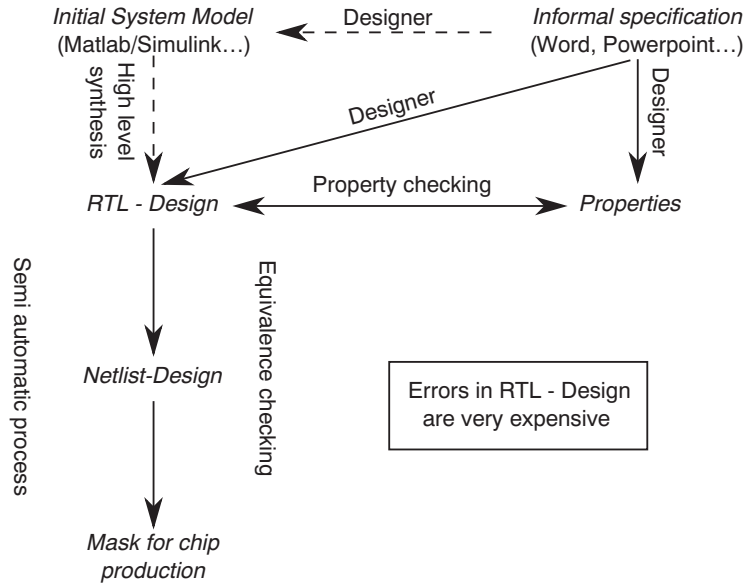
Initial System Model (Matlab/Simulink…)

Designer

Informal specification (Word, Powerpoint…)

High level synthesis

Designer

Designer

RTL - Design

Property checking

Properties

Semi automatic process

Equivalence checking

Netlist-Design

Errors in RTL - Design are very expensive

Mask for chip production